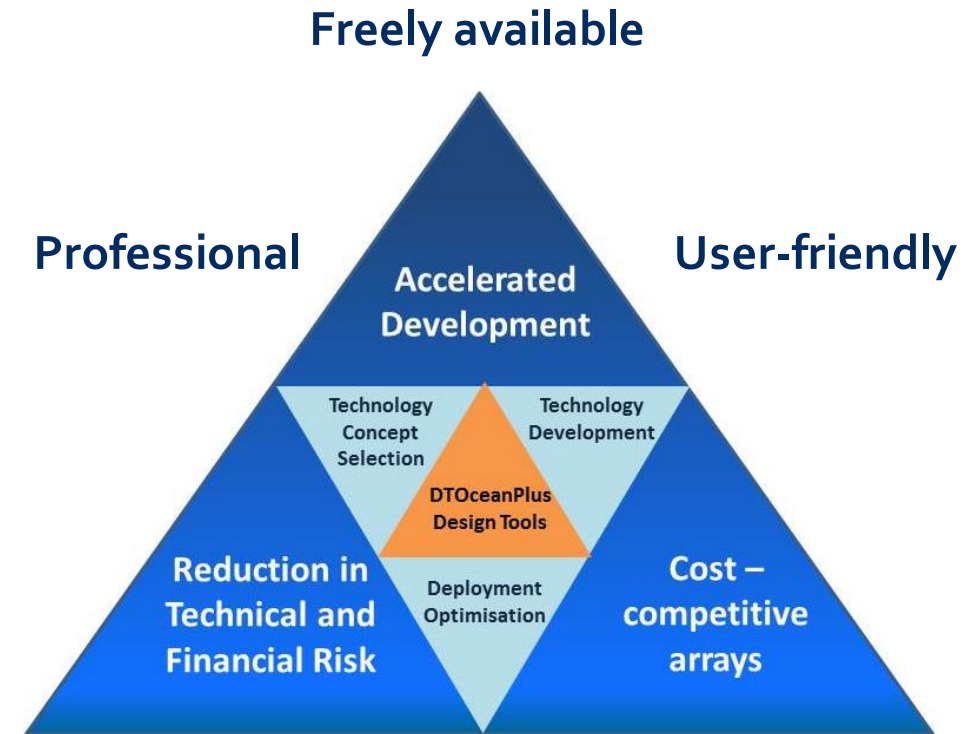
Freely available

Professional

User-friendly

Accelerated Development

Technology Concept Selection

Technology Development

DTOceanPlus Design Tools

Deployment Optimisation

Reduction in Technical and Financial Risk

Cost – competitive arrays